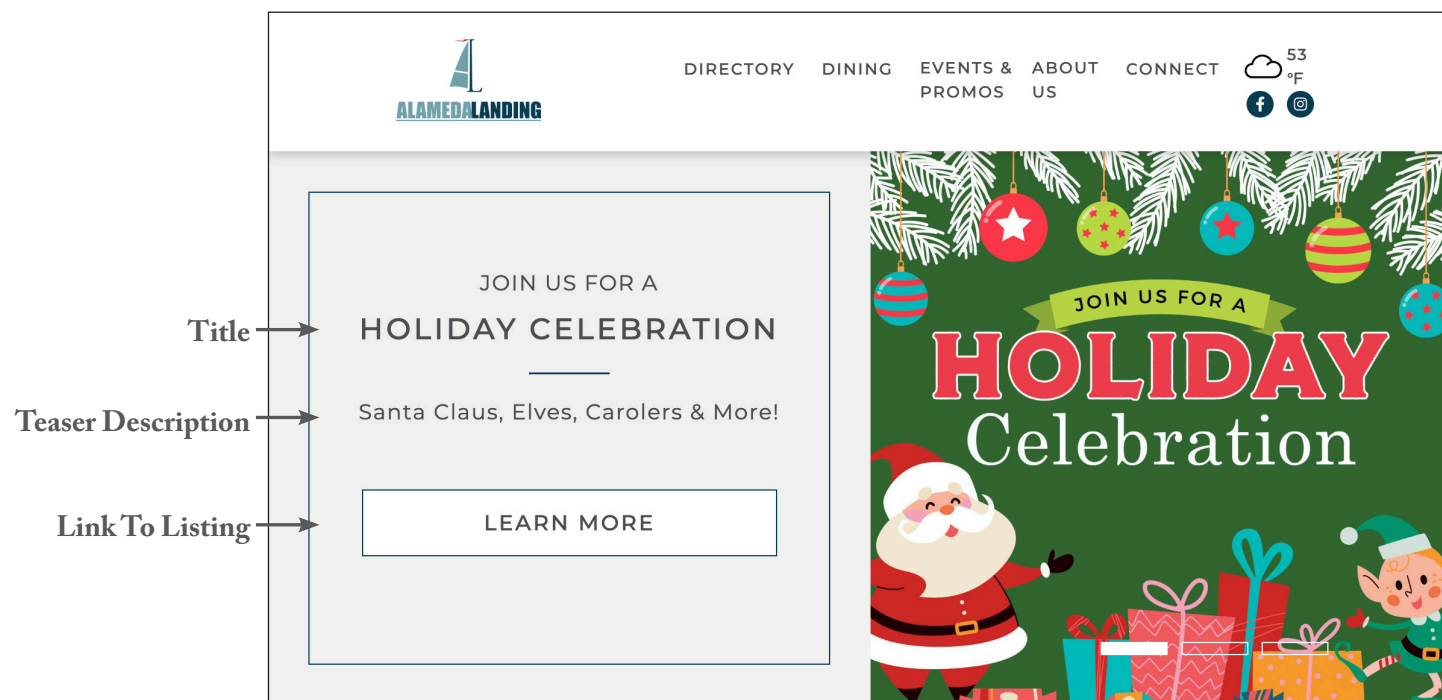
ALAMEDALANDING

DIRECTORY DINING EVENTS & PROMOS ABOUT US CONNECT 53 °F

JOIN US FOR A
HOLIDAY CELEBRATION

Santa Claus, Elves, Carolers & More!

LEARN MORE

Title
Teaser Description
Link To Listing

JOIN US FOR A
HOLIDAY
Celebration